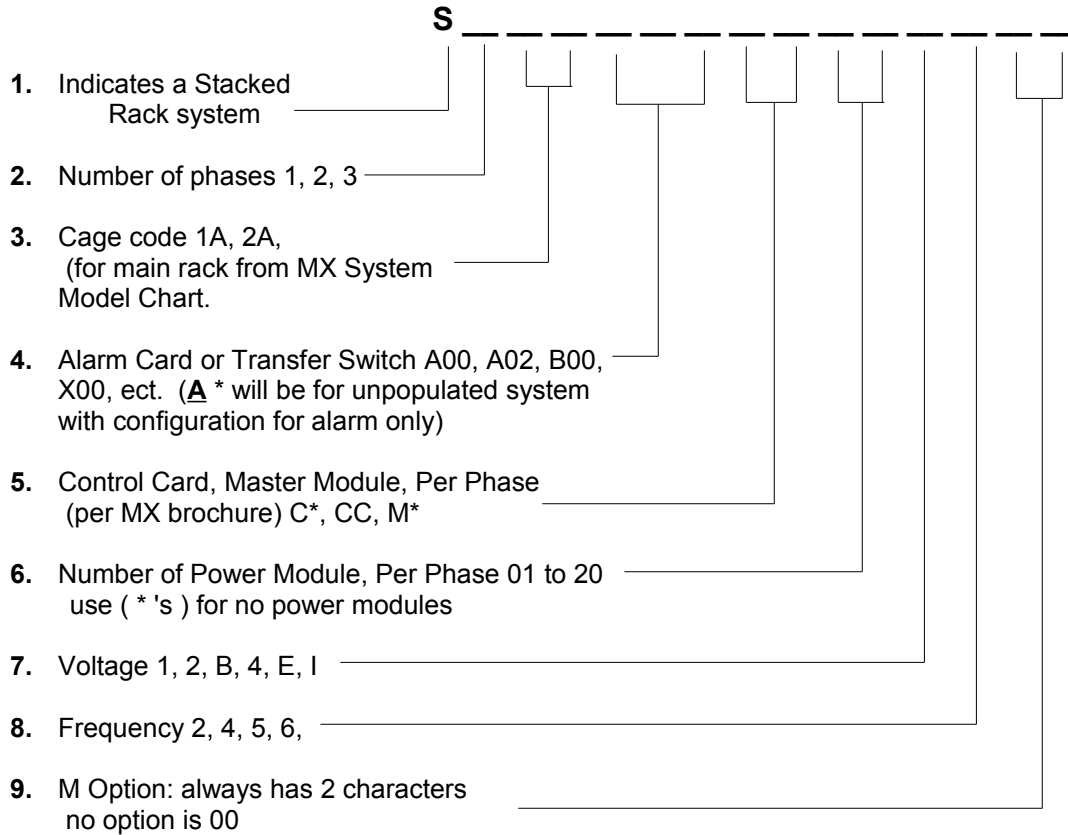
S _ _ _ _ _ _ _ _ _ _ _ _ _ _

**1.** Indicates a Stacked Rack system

**2.** Number of phases 1, 2, 3

**3.** Cage code 1A, 2A, (for main rack from MX System Model Chart.

**4.** Alarm Card or Transfer Switch A00, A02, B00, X00, ect. (**A** * will be for unpopulated system with configuration for alarm only)

**5.** Control Card, Master Module, Per Phase (per MX brochure) C*, CC, M*

**6.** Number of Power Module, Per Phase 01 to 20 use ( * 's ) for no power modules

**7.** Voltage 1, 2, B, 4, E, I

**8.** Frequency 2, 4, 5, 6,

**9.** M Option: always has 2 characters no option is 00